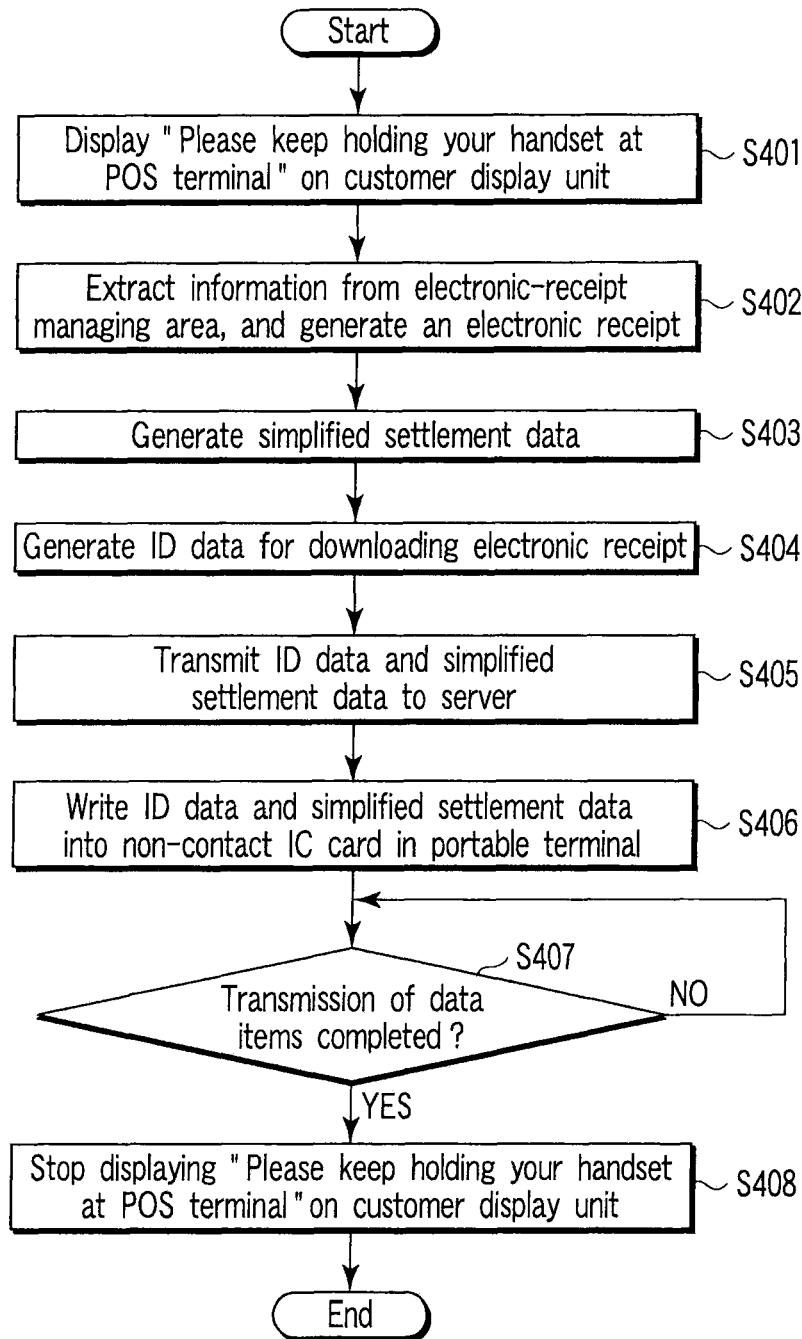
Start

Display "Please keep holding your handset at POS terminal" on customer display unit
S401

Extract information from electronic-receipt managing area, and generate an electronic receipt
S402

Generate simplified settlement data
S403

Generate ID data for downloading electronic receipt
S404

Transmit ID data and simplified settlement data to server
S405

Write ID data and simplified settlement data into non-contact IC card in portable terminal
S406

S407
Transmission of data items completed?
NO
YES

Stop displaying "Please keep holding your handset at POS terminal" on customer display unit
S408

End